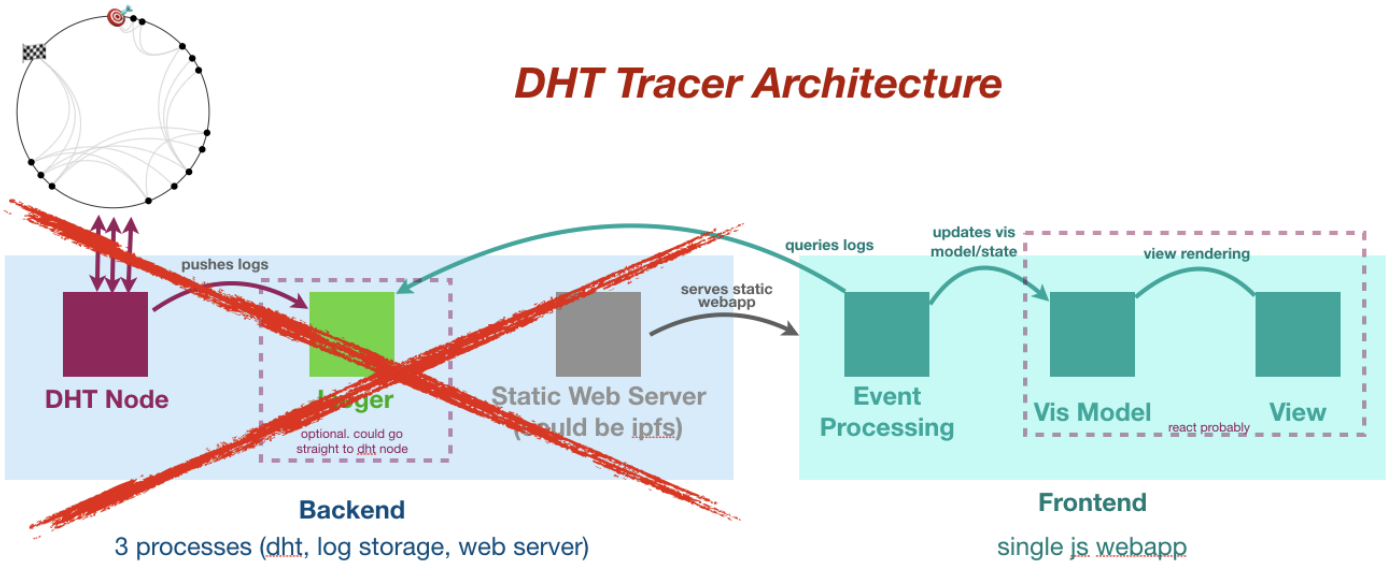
DHT Tracer Architecture

pushes logs

DHT Node

Logger

optional. could go straight to dht node

Static Web Server (could be ipfs)

serves static webapp

queries logs

updates vis model/state

view rendering

Event Processing

Vis Model

View

react probably

Backend

3 processes (dht, log storage, web server)

Frontend

single js webapp